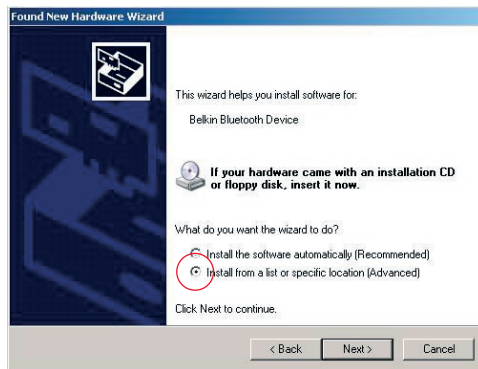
Found New Hardware Wizard

This wizard helps you install software for:

Belkin Bluetooth Device

If your hardware came with an installation CD or floppy disk, insert it now.

What do you want the wizard to do?

Install the software automatically (Recommended)

Install from a list or specific location (Advanced)

Click Next to continue.

< Back

Next >

Cancel